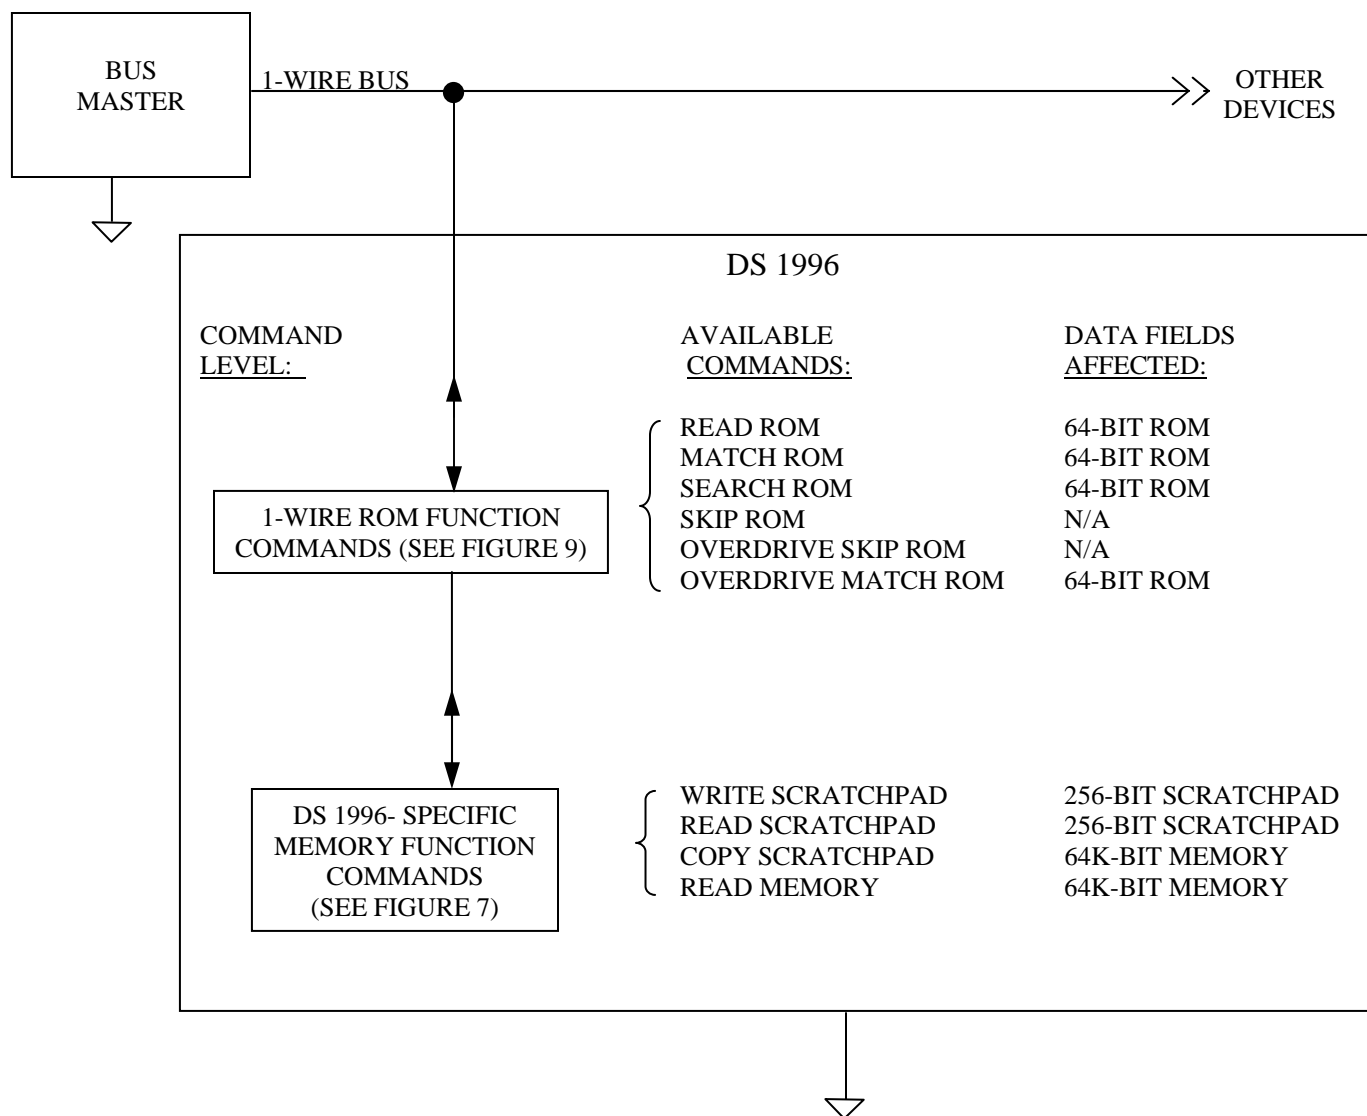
BUS MASTER

1-WIRE BUS

OTHER DEVICES

DS 1996

COMMAND LEVEL:

AVAILABLE COMMANDS:

DATA FIELDS AFFECTED:

1-WIRE ROM FUNCTION COMMANDS (SEE FIGURE 9)

| AVAILABLE COMMANDS: | DATA FIELDS AFFECTED: |
|---|---|
| READ ROM | 64-BIT ROM |
| MATCH ROM | 64-BIT ROM |
| SEARCH ROM | 64-BIT ROM |
| SKIP ROM | N/A |
| OVERDRIVE SKIP ROM | N/A |
| OVERDRIVE MATCH ROM | 64-BIT ROM |

DS 1996- SPECIFIC MEMORY FUNCTION COMMANDS (SEE FIGURE 7)

| AVAILABLE COMMANDS: | DATA FIELDS AFFECTED: |
|---|---|
| WRITE SCRATCHPAD | 256-BIT SCRATCHPAD |
| READ SCRATCHPAD | 256-BIT SCRATCHPAD |
| COPY SCRATCHPAD | 64K-BIT MEMORY |
| READ MEMORY | 64K-BIT MEMORY |